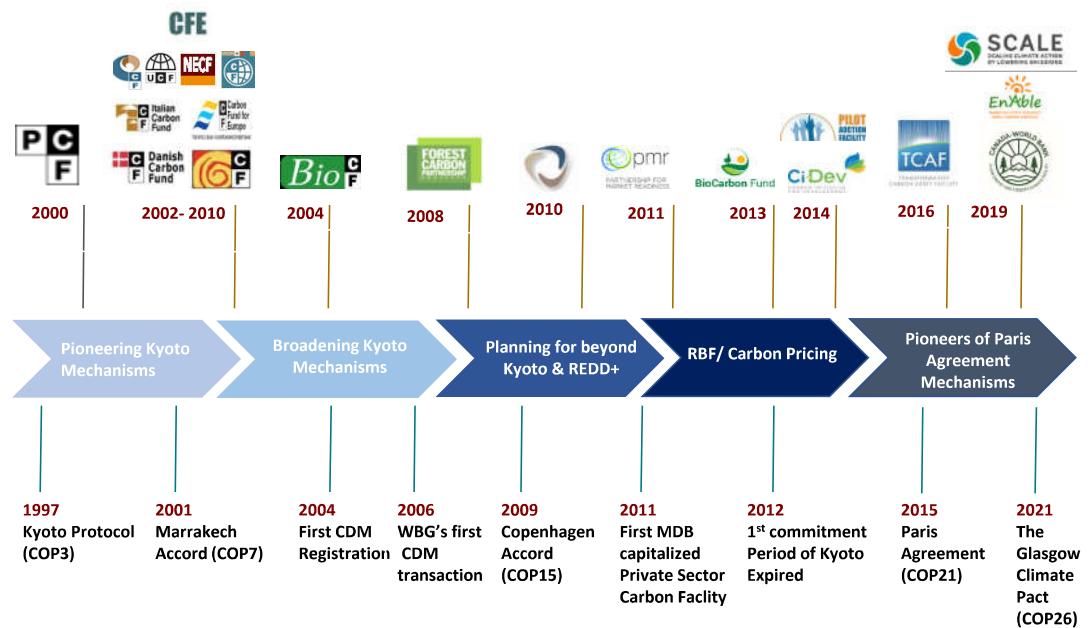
CFE

PCF

C F UCF NECF

Italian Carbon Fund

Carbon Fund for Europe

Danish Carbon Fund

CF

Bio CF

FOREST CARBON PARTNERSHIP

pmr PARTNERSHIP FOR MARKET READINESS

BioCarbon Fund

PILOT AUCTION FACILITY

CiDev

TCAF

SCALE

EnAble

2000

2002- 2010

2004

2008

2010

2011

2013

2014

2016

2019

Pioneering Kyoto Mechanisms

Broadening Kyoto Mechanisms

Planning for beyond Kyoto & REDD+

RBF/ Carbon Pricing

Pioneers of Paris Agreement Mechanisms

1997
Kyoto Protocol (COP3)

2001
Marrakech Accord (COP7)

2004
First CDM Registration

2006
WBG's first CDM transaction

2009
Copenhagen Accord (COP15)

2011
First MDB capitalized Private Sector Carbon Faclity

2012
1$^{st}$ commitment Period of Kyoto Expired

2015
Paris Agreement (COP21)

2021
The Glasgow Climate Pact (COP26)